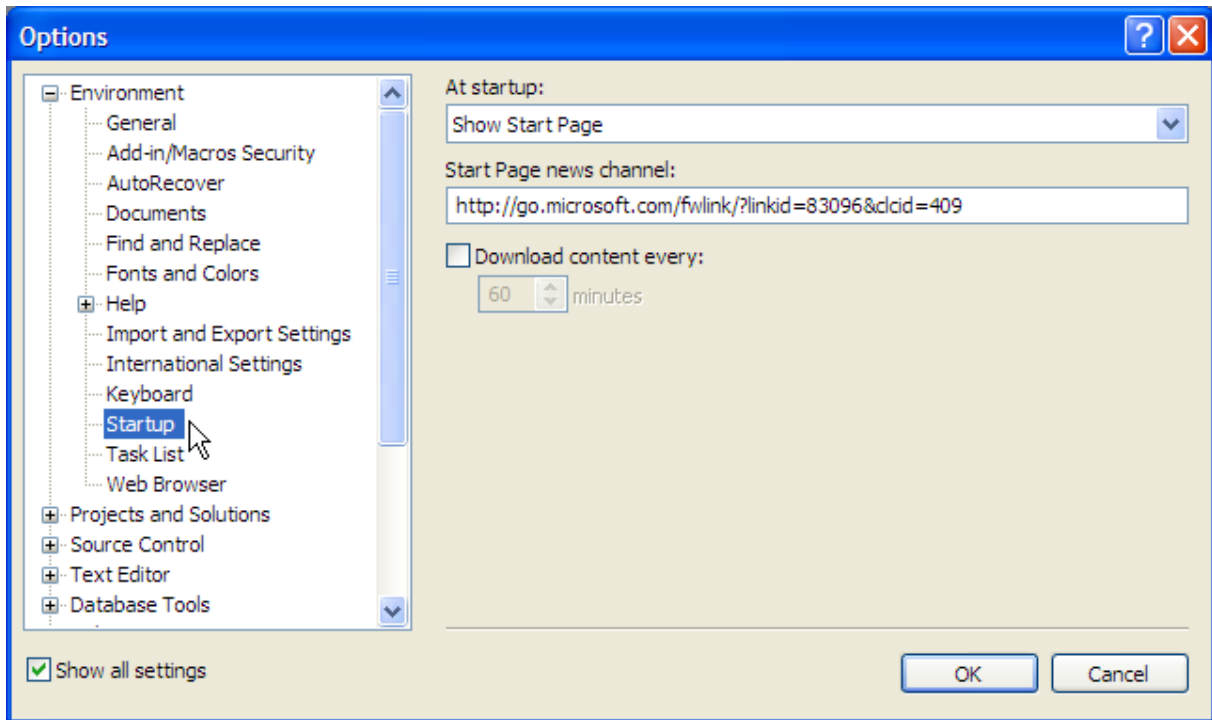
Options

Environment
General
Add-in/Macros Security
AutoRecover
Documents
Find and Replace
Fonts and Colors
Help
Import and Export Settings
International Settings
Keyboard
Startup
Task List
Web Browser
Projects and Solutions
Source Control
Text Editor
Database Tools

At startup:
Show Start Page
Start Page news channel:
http://go.microsoft.com/fwlink/?linkid=83096&clcid=409
Download content every:
60 minutes

Show all settings

OK
Cancel